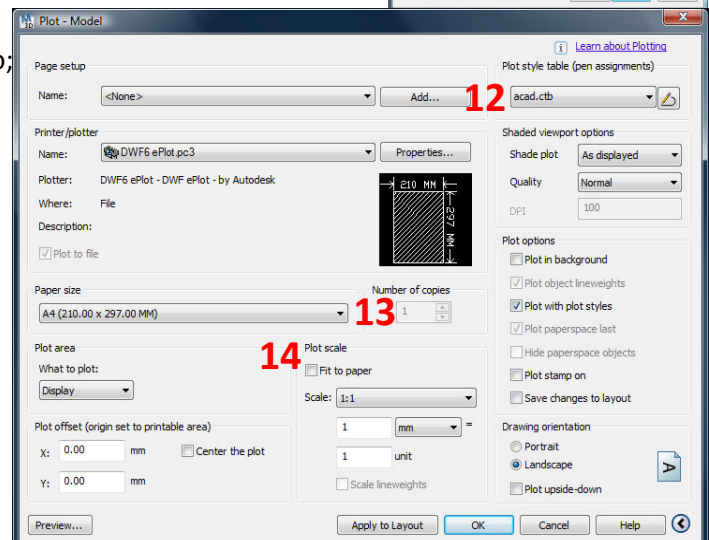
Plot - Model

Learn about Plotting

Page setup

Name: <None>

Add...

12

Plot style table (pen assignments)

acad.ctb

Printer/plotter

Name: DWF6 ePlot.pc3

Properties...

Plotter: DWF6 ePlot - DWF ePlot - by Autodesk

Where: File

Description:

Plot to file

210 MM

297 MM

Shaded viewport options

Shade plot: As displayed

Quality: Normal

DPI: 100

Paper size

A4 (210.00 x 297.00 MM)

13

Number of copies

1

Plot options

Plot in background

Plot object lineweights

Plot with plot styles

Plot paperspace last

Hide paperspace objects

Plot stamp on

Save changes to layout

Plot area

What to plot:

Display

14

Plot scale

Fit to paper

Scale: 1:1

1 mm =

1 unit

Scale lineweights

Plot offset (origin set to printable area)

X: 0.00 mm

Center the plot

Y: 0.00 mm

Drawing orientation

Portrait

Landscape

Plot upside-down

Preview...

Apply to Layout

OK

Cancel

Help